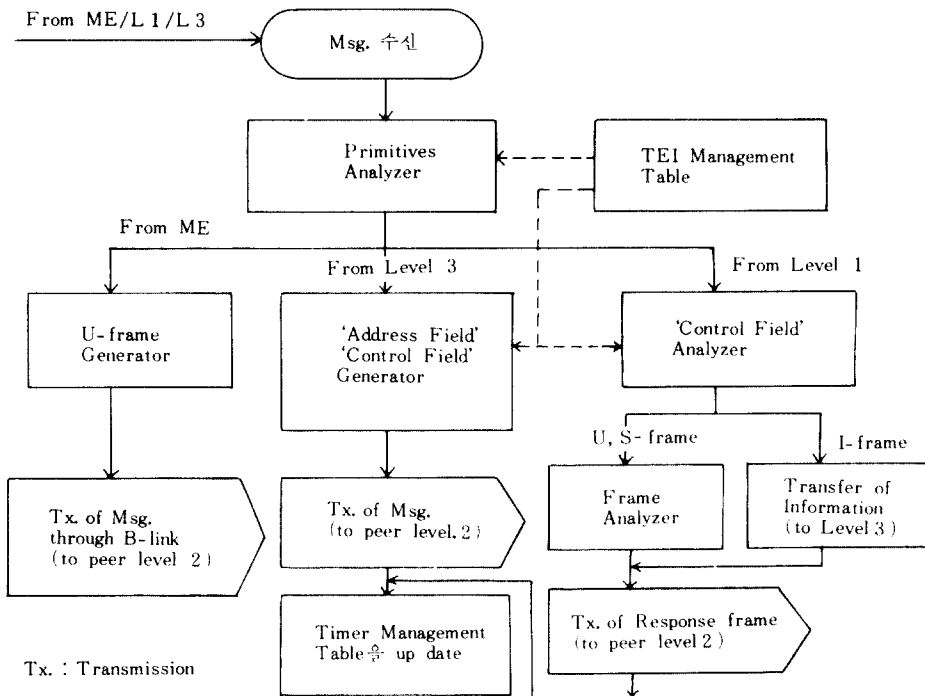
From ME/L 1/L 3

Msg. 수신

Primitives Analyzer

TEI Management Table

From ME

From Level 3

From Level 1

U-frame Generator

'Address Field' 'Control Field' Generator

'Control Field' Analyzer

U, S-frame

I-frame

Tx. of Msg. through B-link (to peer level 2)

Tx. of Msg. (to peer level. 2)

Frame Analyzer

Transfer of Information (to Level 3)

Tx. of Response frame (to peer level 2)

Timer Management Table을 up date

Tx. : Transmission